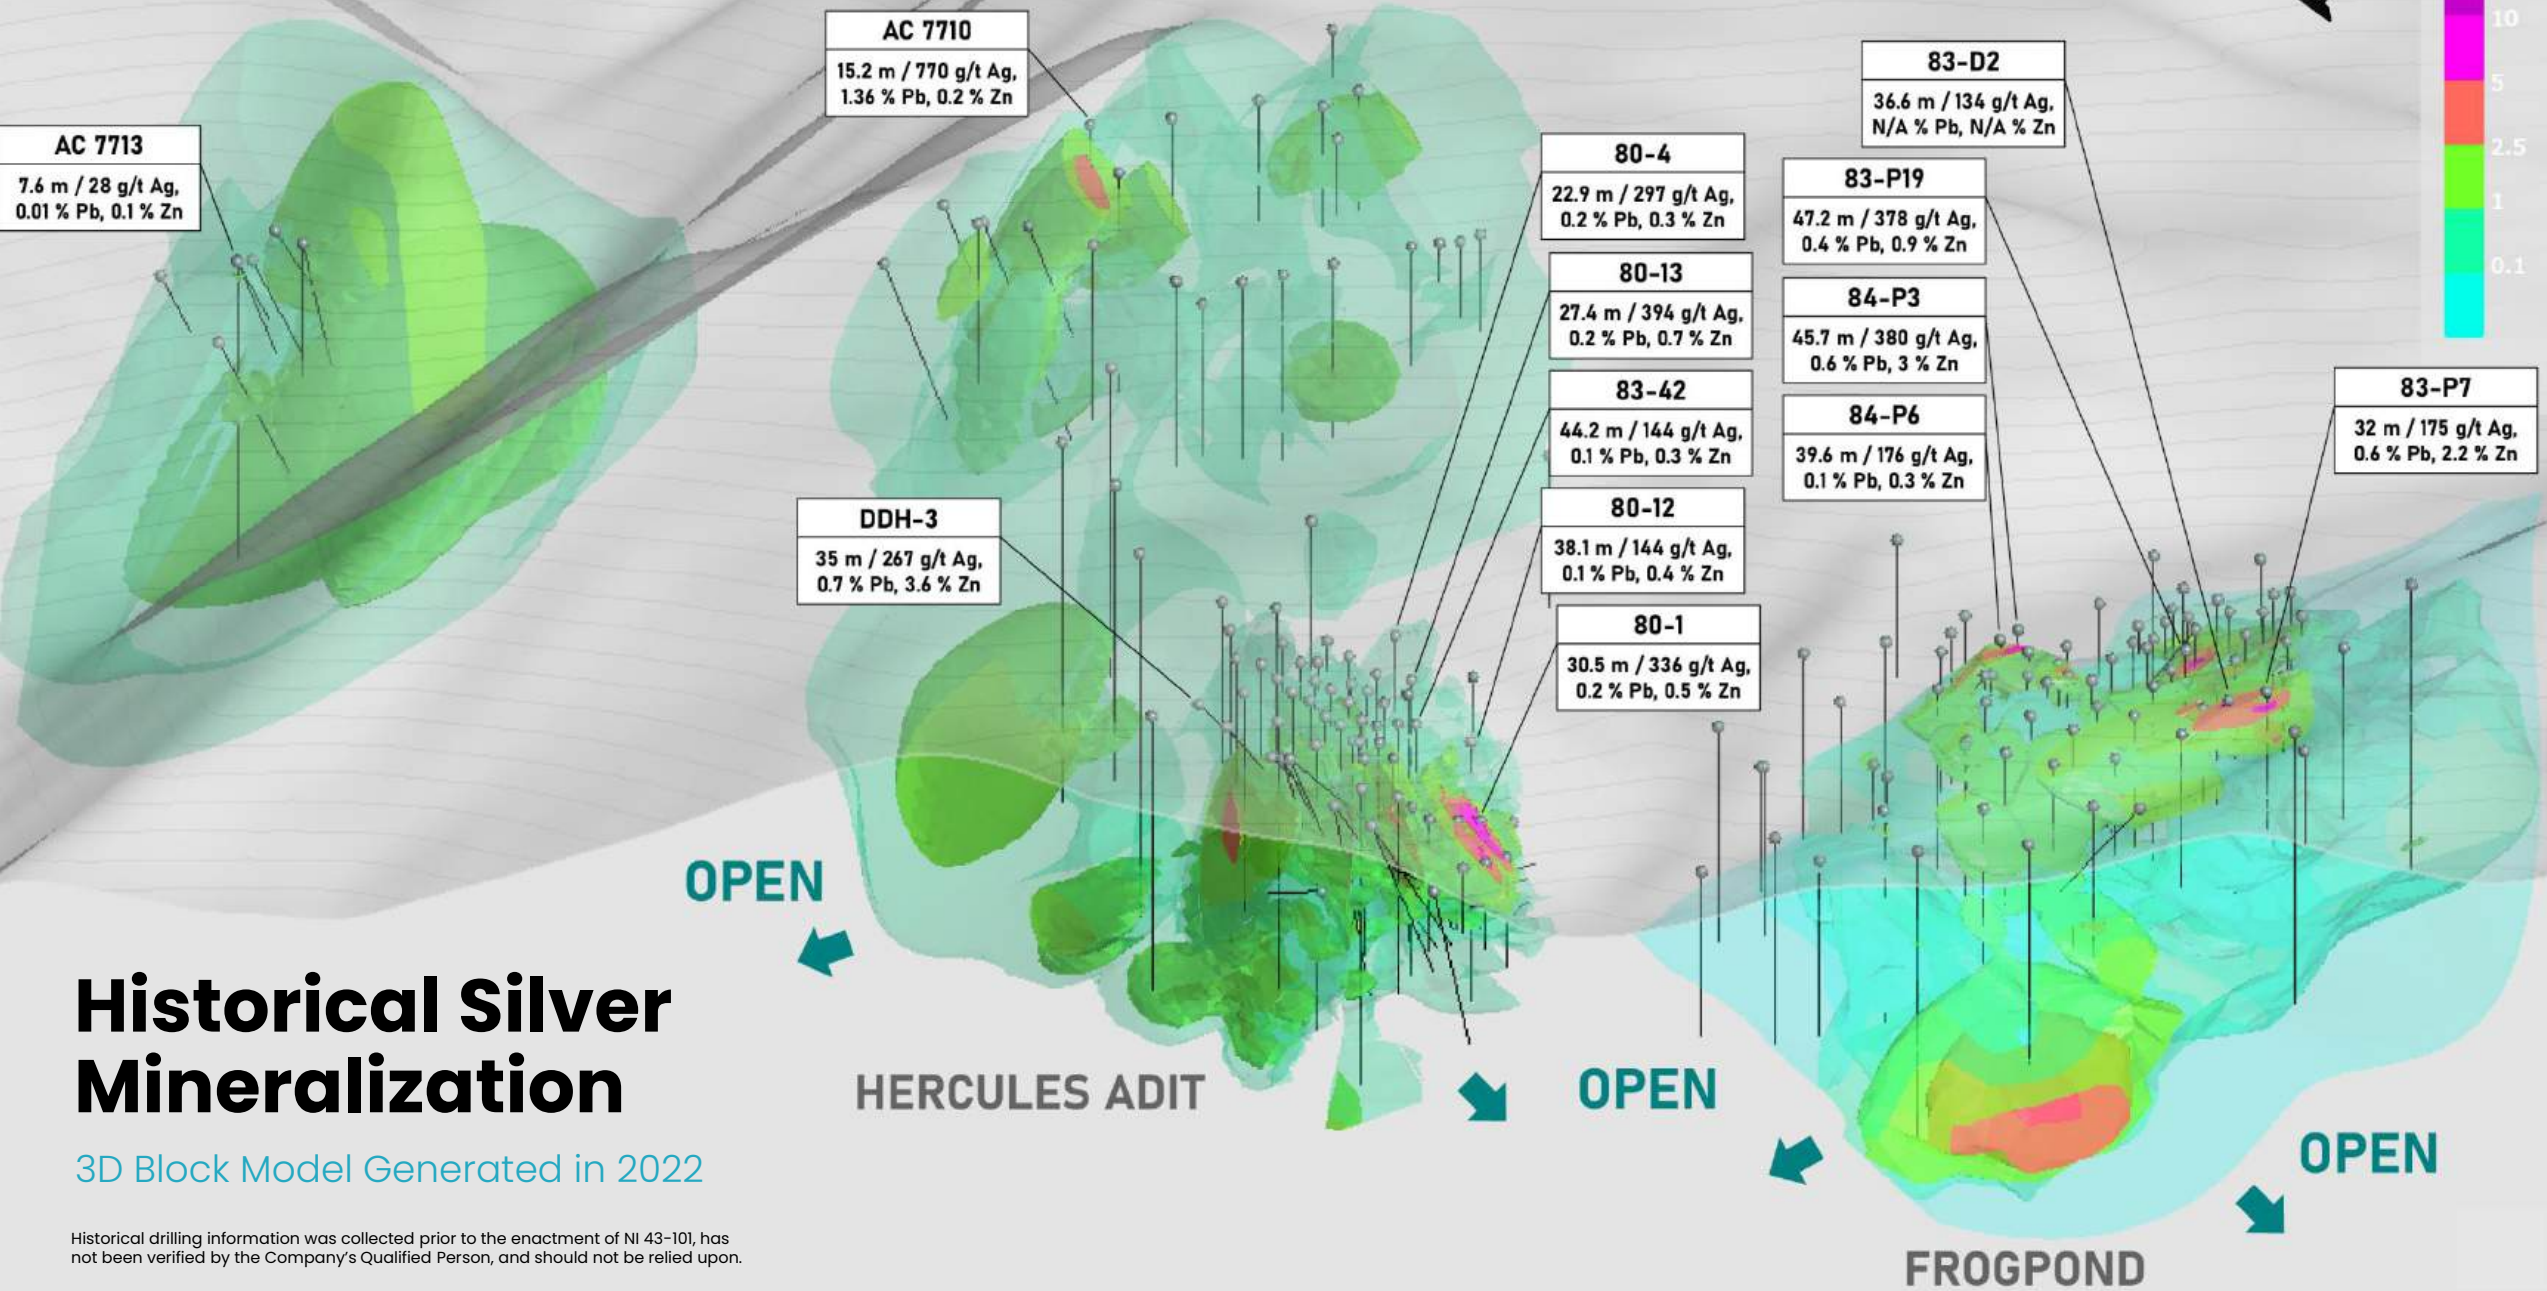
AC 7710
15.2 m / 770 g/t Ag, 1.36 % Pb, 0.2 % Zn

AC 7713
7.6 m / 28 g/t Ag, 0.01 % Pb, 0.1 % Zn

83-D2
36.6 m / 134 g/t Ag, N/A % Pb, N/A % Zn

10
5
2.5
1
0.1

80-4
22.9 m / 297 g/t Ag, 0.2 % Pb, 0.3 % Zn

83-P19
47.2 m / 378 g/t Ag, 0.4 % Pb, 0.9 % Zn

80-13
27.4 m / 394 g/t Ag, 0.2 % Pb, 0.7 % Zn

84-P3
45.7 m / 380 g/t Ag, 0.6 % Pb, 3 % Zn

83-P7
32 m / 175 g/t Ag, 0.6 % Pb, 2.2 % Zn

83-42
44.2 m / 144 g/t Ag, 0.1 % Pb, 0.3 % Zn

84-P6
39.6 m / 176 g/t Ag, 0.1 % Pb, 0.3 % Zn

DDH-3
35 m / 267 g/t Ag, 0.7 % Pb, 3.6 % Zn

80-12
38.1 m / 144 g/t Ag, 0.1 % Pb, 0.4 % Zn

80-1
30.5 m / 336 g/t Ag, 0.2 % Pb, 0.5 % Zn

OPEN

Historical Silver Mineralization

3D Block Model Generated in 2022

HERCULES ADIT

OPEN

OPEN

FROGPOND

Historical drilling information was collected prior to the enactment of NI 43-101, has not been verified by the Company's Qualified Person, and should not be relied upon.